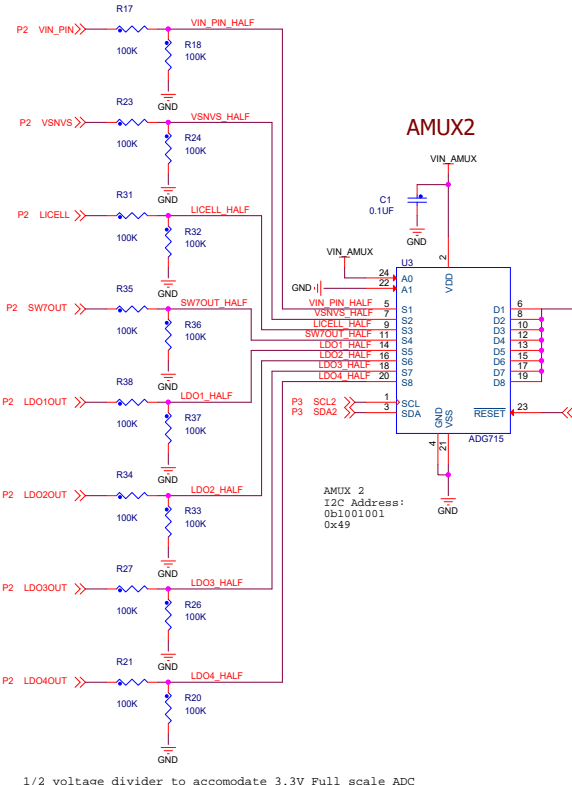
P2 VIN_PIN
R17
100K
VIN_PIN_HALF
R18
100K
GND

P2 VSNVS
R23
100K
VSNVS_HALF
R24
100K
GND

P2 LICELL
R31
100K
LICELL_HALF
R32
100K
GND

P2 SW7OUT
R35
100K
SW7OUT_HALF
R36
100K
GND

P2 LDO1OUT
R38
100K
LDO1_HALF
R37
100K
GND

P2 LDO2OUT
R34
100K
LDO2_HALF
R33
100K
GND

P2 LDO3OUT
R27
100K
LDO3_HALF
R26
100K
GND

P2 LDO4OUT
R21
100K
LDO4_HALF
R20
100K
GND

AMUX2

VIN_AMUX
C1
0.1UF
GND

VIN_AMUX
GND
U3
24 A0
22 A1
VDD
2
VIN_PIN_HALF 5 S1
VSNVS_HALF 7 S2
LICELL_HALF 9 S3
SW7OUT_HALF 11 S4
LDO1_HALF 14 S5
LDO2_HALF 16 S6
LDO3_HALF 18 S7
LDO4_HALF 20 S8
D1 6
D2 8
D3 10
D4 12
D5 13
D6 15
D7 17
D8 19
P3 SCL2 1 SCL
P3 SDA2 3 SDA
GND
VSS
$\overline{\text{RESET}}$ 23
4 21
ADG715
GND

AMUX 2
I2C Address:
0b1001001
0x49

1/2 voltage divider to accomodate 3.3V Full scale ADC